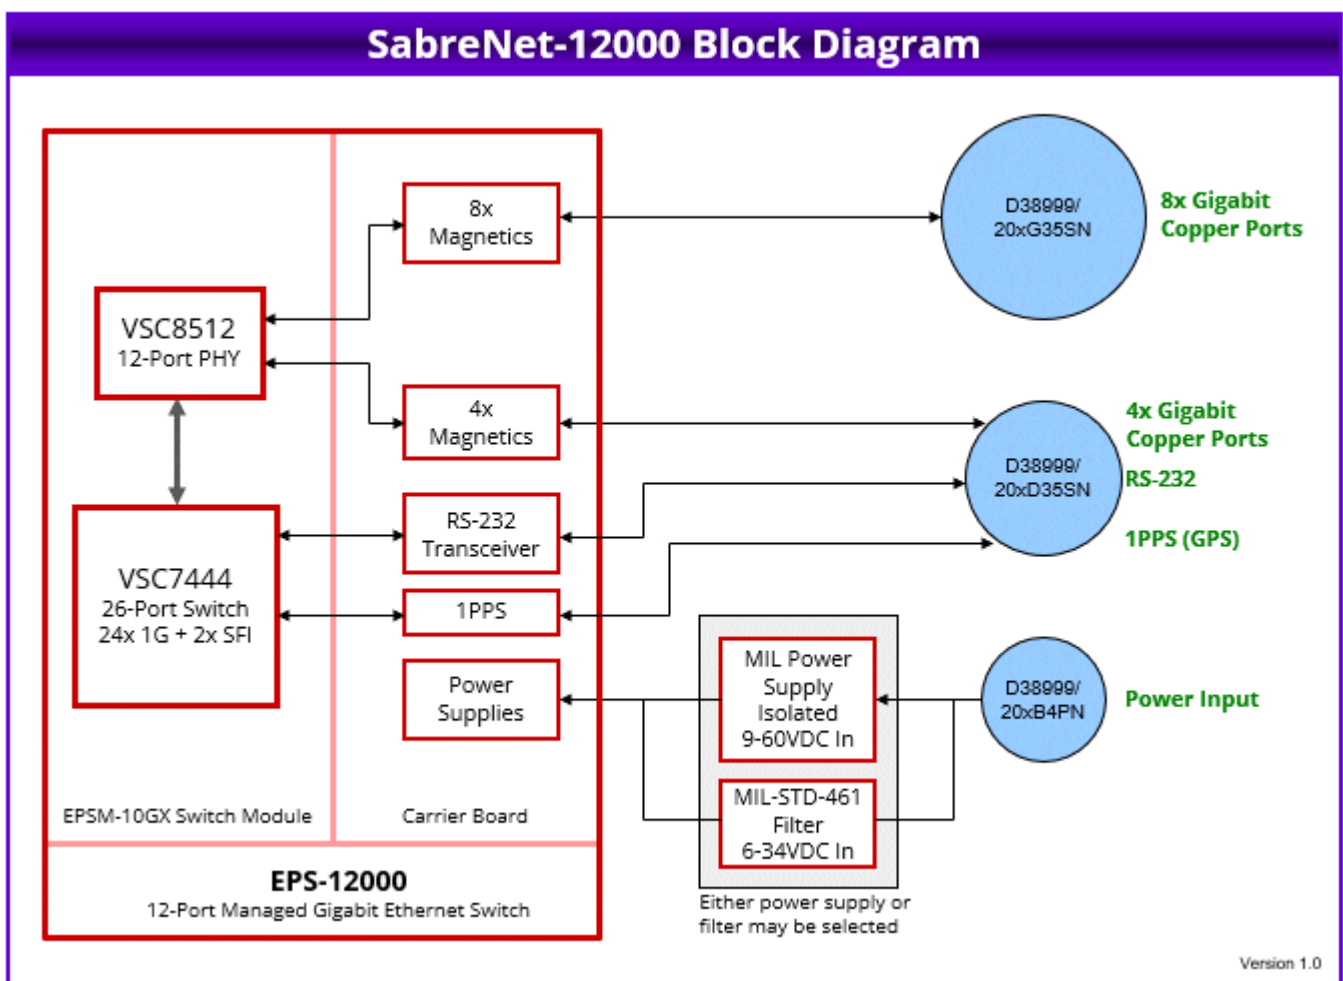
SabreNet-12000 Block Diagram

8x Magnetics

VSC8512
12-Port PHY

4x Magnetics

VSC7444
26-Port Switch
24x 1G + 2x SFI

RS-232 Transceiver

1PPS

Power Supplies

EPSM-10GX Switch Module

Carrier Board

EPS-12000
12-Port Managed Gigabit Ethernet Switch

D38999/ 20xG35SN

8x Gigabit Copper Ports

D38999/ 20xD35SN

4x Gigabit Copper Ports

RS-232

1PPS (GPS)

MIL Power Supply Isolated 9-60VDC In

MIL-STD-461 Filter 6-34VDC In

Either power supply or filter may be selected

D38999/ 20xB4PN

Power Input

Version 1.0